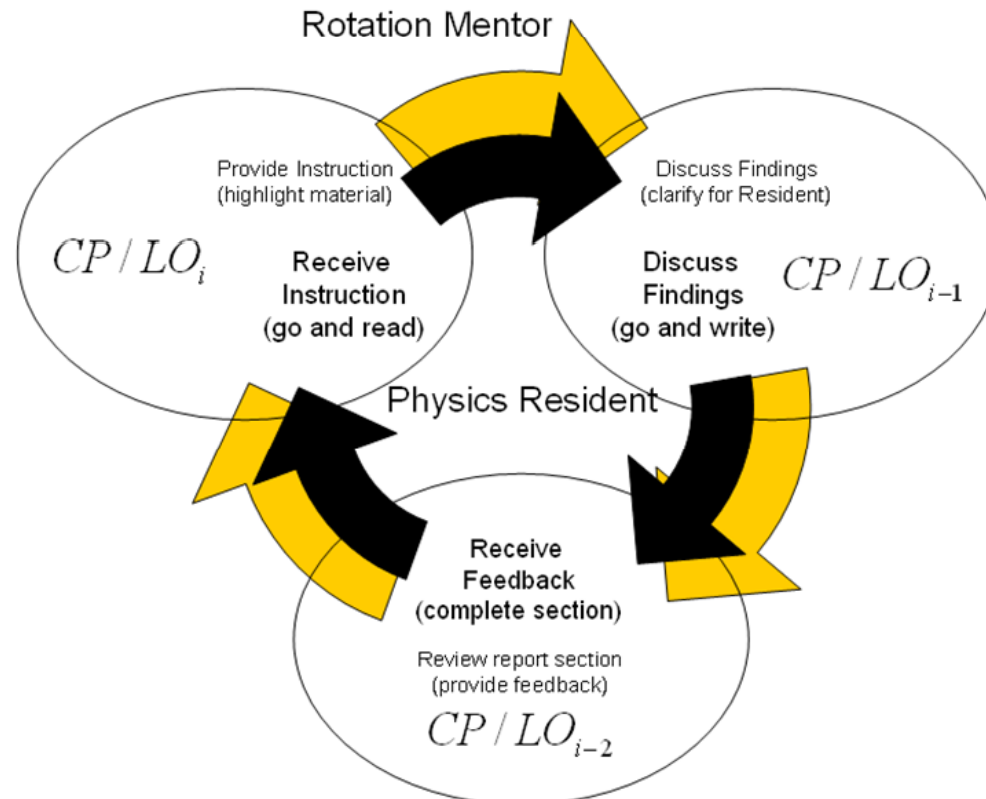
Rotation Mentor

Provide Instruction (highlight material)

$CP / LO_i$

Receive Instruction (go and read)

Discuss Findings (clarify for Resident)

Discuss Findings (go and write)

$CP / LO_{i-1}$

Physics Resident

Receive Feedback (complete section)

Review report section (provide feedback)

$CP / LO_{i-2}$